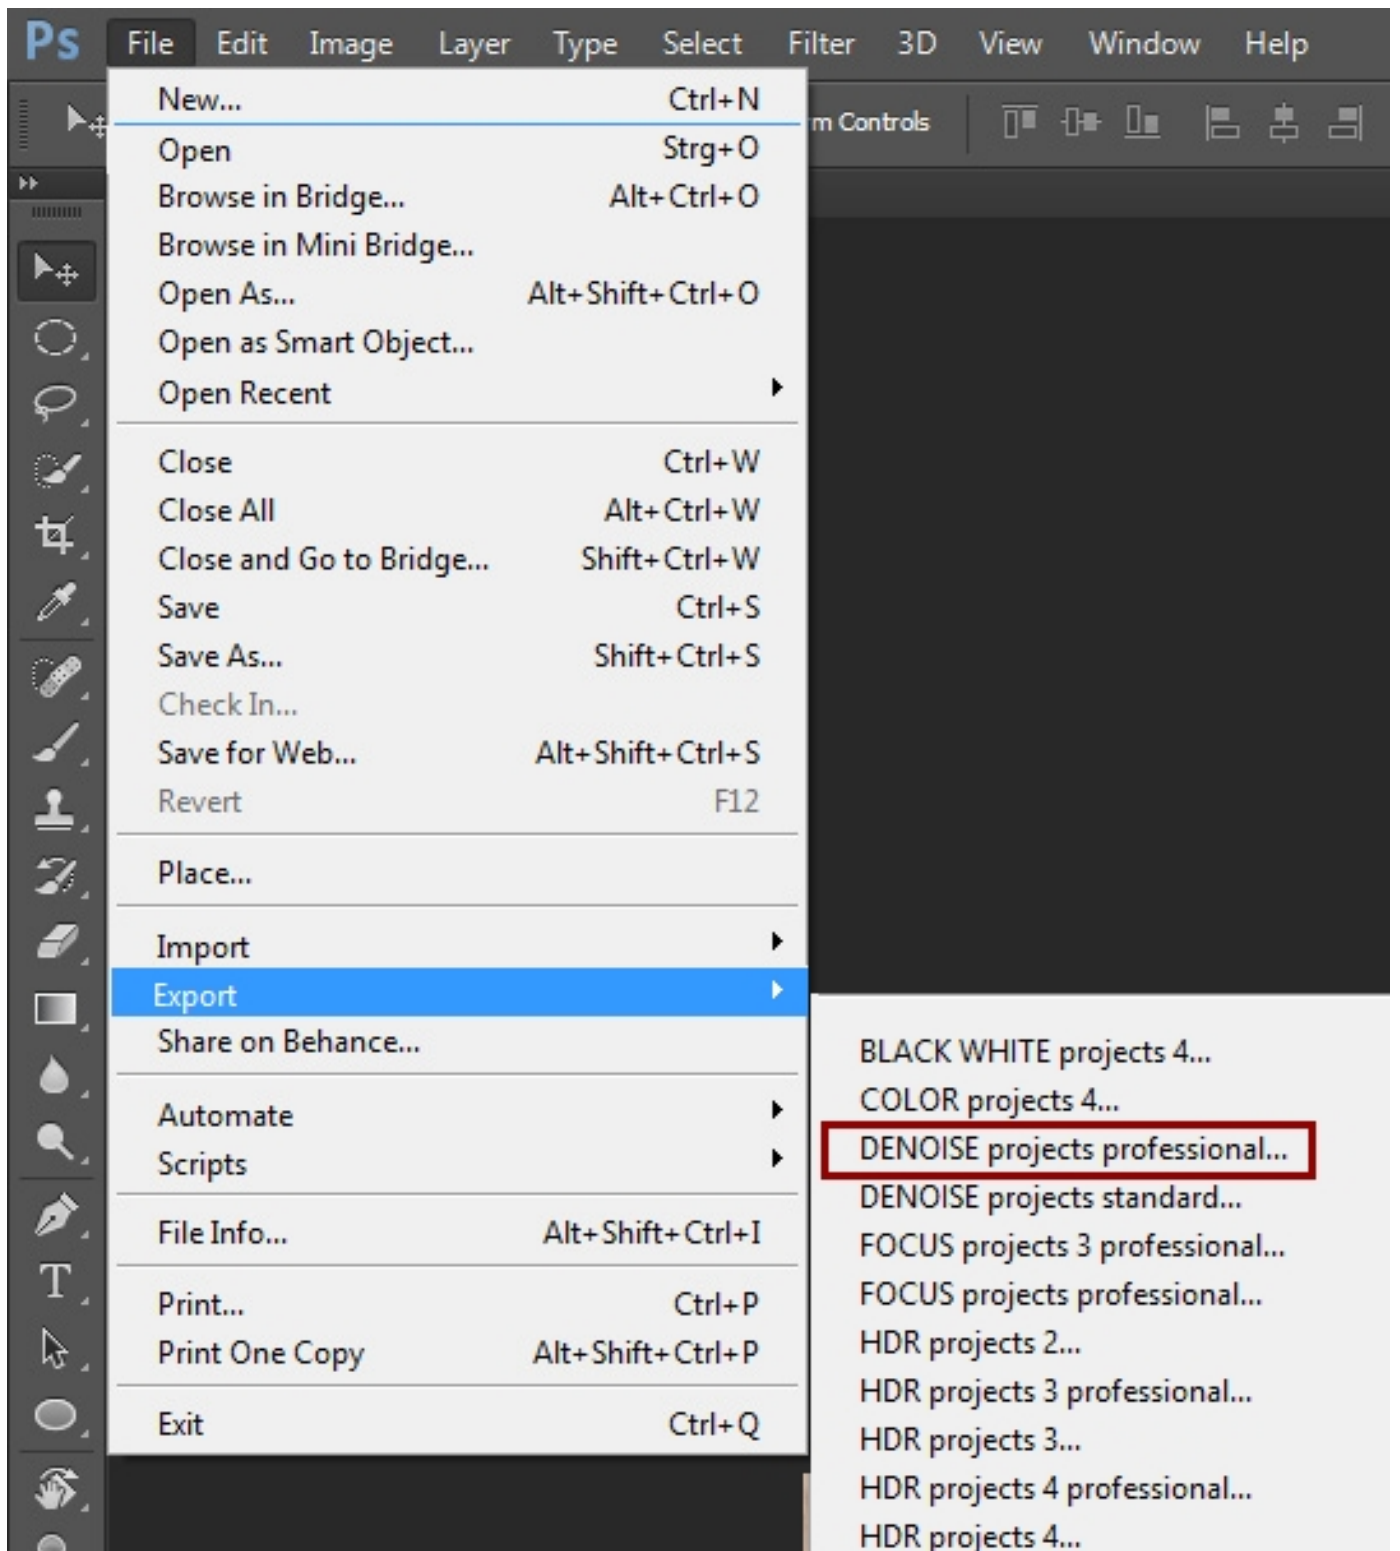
Ps File Edit Image Layer Type Select Filter 3D View Window Help

m Controls

New... Ctrl+N
Open Strg+O
Browse in Bridge... Alt+Ctrl+O
Browse in Mini Bridge...
Open As... Alt+Shift+Ctrl+O
Open as Smart Object...
Open Recent

Close Ctrl+W
Close All Alt+Ctrl+W
Close and Go to Bridge... Shift+Ctrl+W
Save Ctrl+S
Save As... Shift+Ctrl+S
Check In...
Save for Web... Alt+Shift+Ctrl+S
Revert F12

Place...

Import
Export
Share on Behance...

Automate
Scripts

File Info... Alt+Shift+Ctrl+I

Print... Ctrl+P
Print One Copy Alt+Shift+Ctrl+P

Exit Ctrl+Q

BLACK WHITE projects 4...
COLOR projects 4...
DENOISE projects professional...
DENOISE projects standard...
FOCUS projects 3 professional...
FOCUS projects professional...
HDR projects 2...
HDR projects 3 professional...
HDR projects 3...
HDR projects 4 professional...
HDR projects 4...